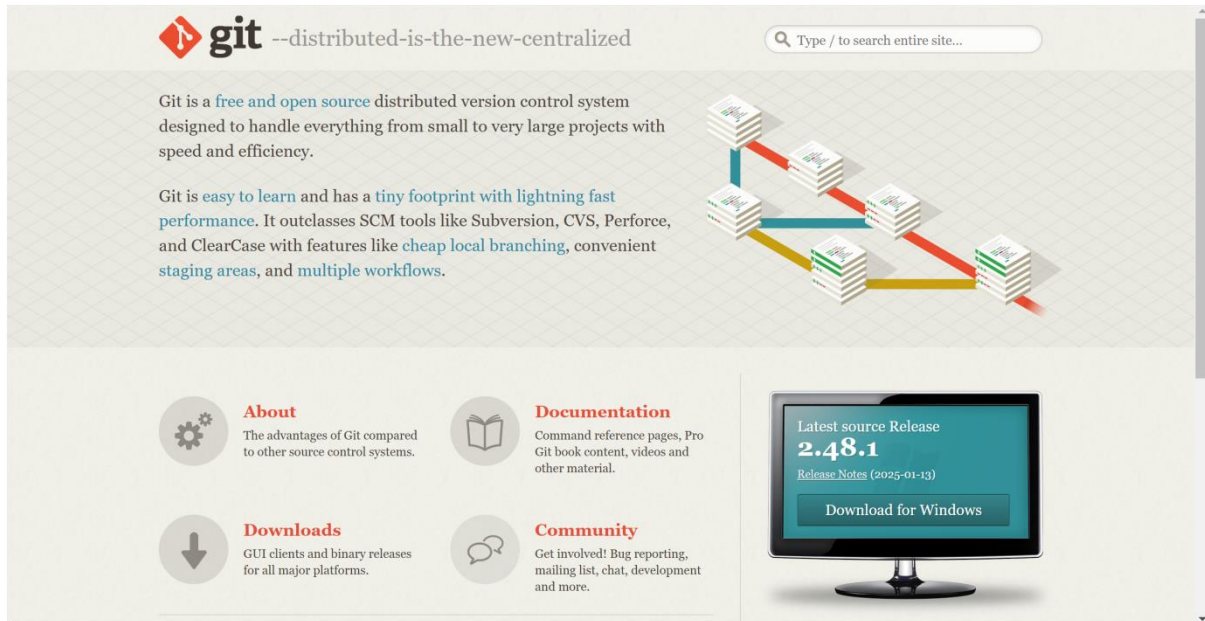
git --distributed-is-the-new-centralized

Type / to search entire site...

Git is a free and open source distributed version control system designed to handle everything from small to very large projects with speed and efficiency.

Git is easy to learn and has a tiny footprint with lightning fast performance. It outclasses SCM tools like Subversion, CVS, Perforce, and ClearCase with features like cheap local branching, convenient staging areas, and multiple workflows.

About
The advantages of Git compared to other source control systems.

Documentation
Command reference pages, Pro Git book content, videos and other material.

Downloads
GUI clients and binary releases for all major platforms.

Community
Get involved! Bug reporting, mailing list, chat, development and more.

Latest source Release
2.48.1
Release Notes (2025-01-13)
Download for Windows